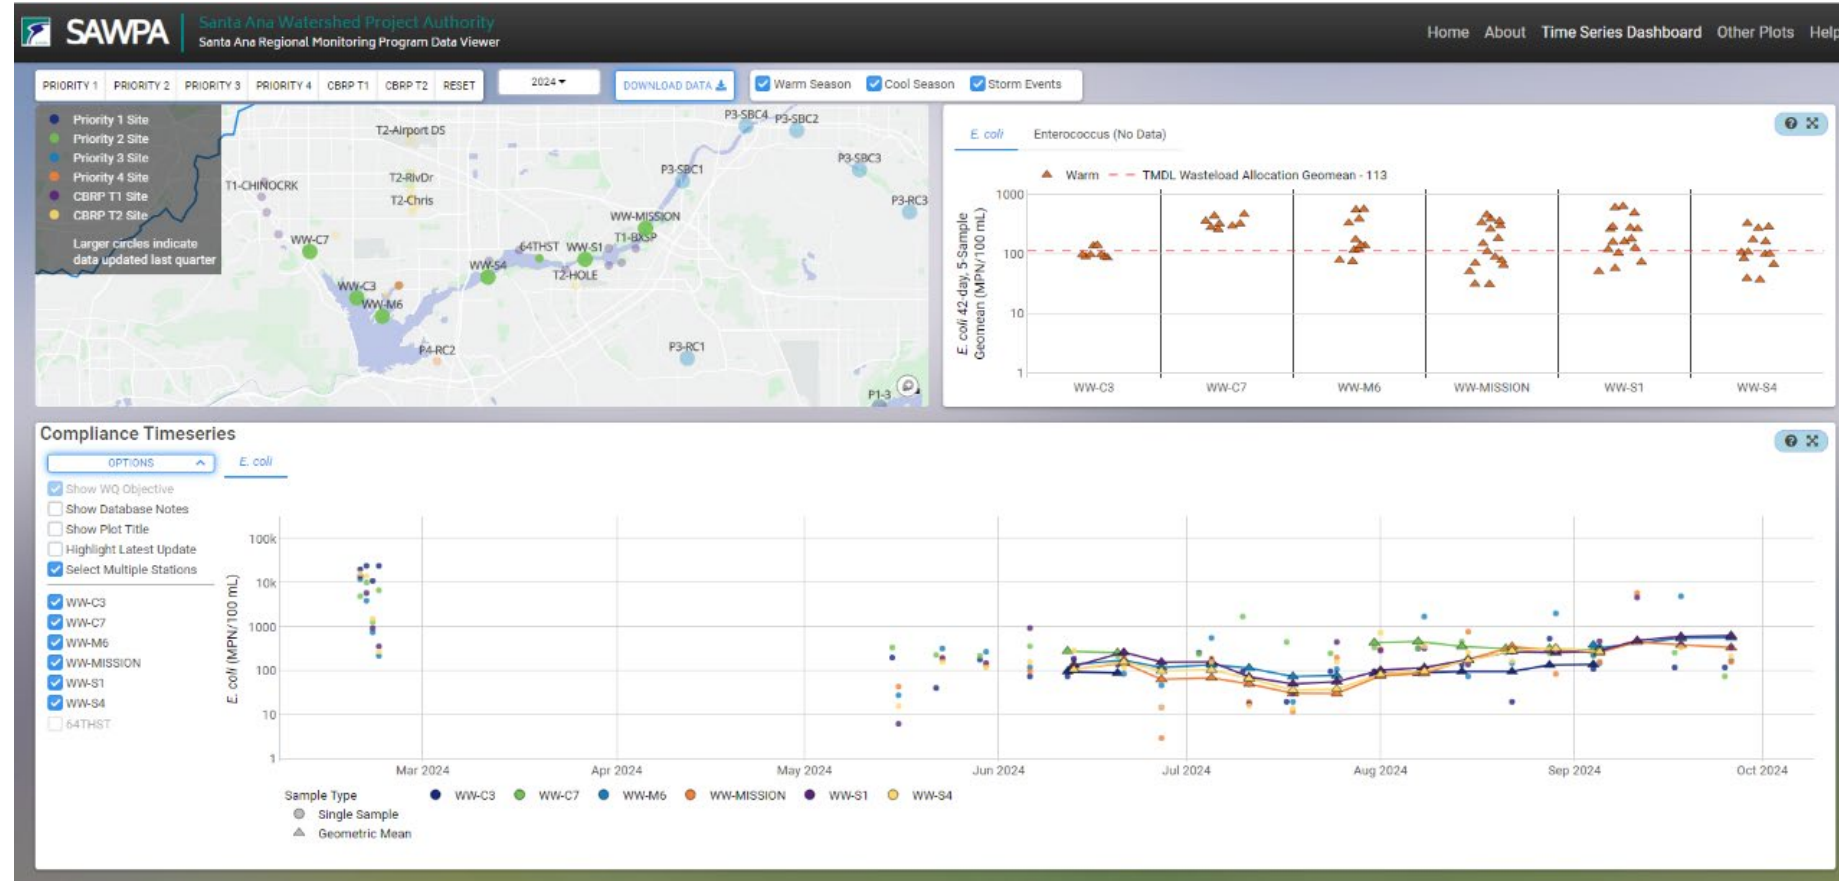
SAWPA Santa Ana Watershed Project Authority
Santa Ana Regional Monitoring Program Data Viewer

Home About Time Series Dashboard Other Plots Help

PRIORITY 1 PRIORITY 2 PRIORITY 3 PRIORITY 4 CBRP T1 CBRP T2 RESET 2024 DOWNLOAD DATA Warm Season Cool Season Storm Events

Priority 1 Site
Priority 2 Site
Priority 3 Site
Priority 4 Site
CBRP T1 Site
CBRP T2 Site
Larger circles indicate data updated last quarter

T2-Airport DS
P3-SBC4 P3-SBC2
P3-SBC3
P3-SBC1
T1-CHINOCRK
T2-RivDr
T2-Chris
P3-RC3
WW-MISSION
WW-C7
T1-BXSP
64THST WW-S1
WW-S4
T2-HOLE
WW-C3
WW-M6
P4-RC2
P3-RC1
P1-3

E. coli Enterococcus (No Data)

Warm TMDL Wasteload Allocation Geomean - 113

E. coli 42-day, 5-Sample Geomean (MPN/100 mL)
1000
100
10
1
WW-C3 WW-C7 WW-M6 WW-MISSION WW-S1 WW-S4

Compliance Timeseries

OPTIONS
E. coli
Show WQ Objective
Show Database Notes
Show Plot Title
Highlight Latest Update
Select Multiple Stations
WW-C3
WW-C7
WW-M6
WW-MISSION
WW-S1
WW-S4
64THST

E. coli (MPN/100 mL)
100k
10k
1000
100
10
1
Mar 2024 Apr 2024 May 2024 Jun 2024 Jul 2024 Aug 2024 Sep 2024 Oct 2024

Sample Type
Single Sample
Geometric Mean
WW-C3 WW-C7 WW-M6 WW-MISSION WW-S1 WW-S4